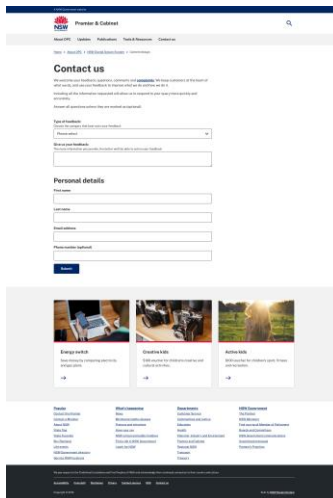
A NSW Government website

NSW Premier & Cabinet

About DPC Updates Publications Tools & Resources Contact us

Home > About DPC > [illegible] > Contact us

Contact us

We welcome your feedback, questions, comments and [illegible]. We have a network of the team of what works and use your feedback to improve what we do and how we do it.

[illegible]

Ensure all questions with a * are marked as required.

Type of feedback
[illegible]
Please select

Give us your feedback
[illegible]

Personal details

First name

Last name

Email address

Phone number (optional)

Submit

Energy switch
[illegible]

Creative kids
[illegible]

Active kids
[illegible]

Premier
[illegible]

What's happening
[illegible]

Departments
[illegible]

NSW Government
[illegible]

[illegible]

Accessibility Copyright Disclaimer Privacy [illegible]

Copyright © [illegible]

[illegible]